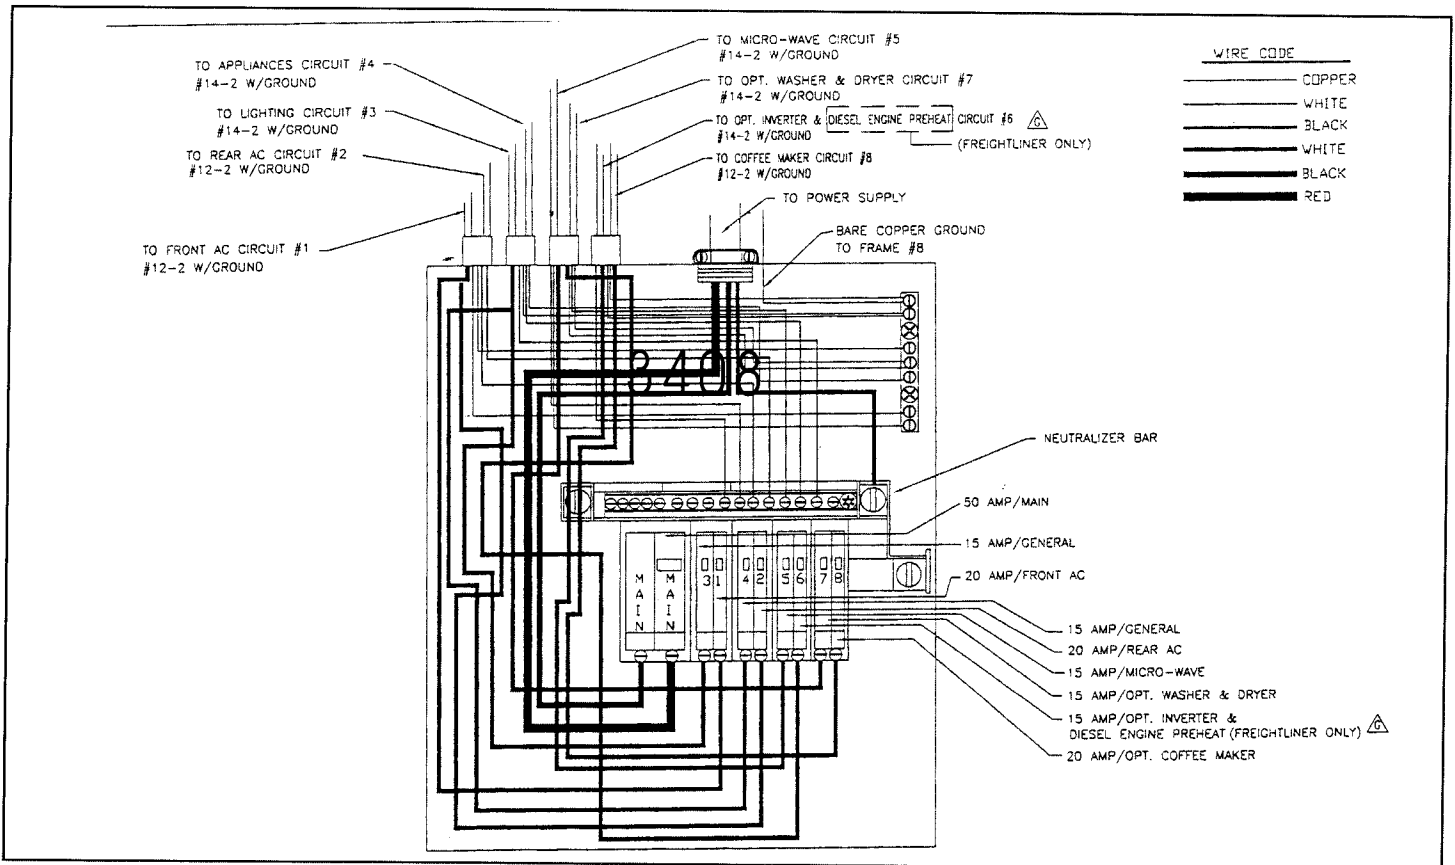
TO MICRO-WAVE CIRCUIT #5
#14-2 W/GROUND

TO APPLIANCES CIRCUIT #4
#14-2 W/GROUND

TO OPT. WASHER & DRYER CIRCUIT #7
#14-2 W/GROUND

TO LIGHTING CIRCUIT #3
#14-2 W/GROUND

TO OPT. INVERTER & DIESEL ENGINE PREHEAT CIRCUIT #6 G
#14-2 W/GROUND
(FREIGHTLINER ONLY)

TO REAR AC CIRCUIT #2
#12-2 W/GROUND

TO COFFEE MAKER CIRCUIT #8
#12-2 W/GROUND

TO POWER SUPPLY

BARE COPPER GROUND
TO FRAME #8

TO FRONT AC CIRCUIT #1
#12-2 W/GROUND

WIRE CODE
COPPER
WHITE
BLACK
WHITE
BLACK
RED

3408

NEUTRALIZER BAR

50 AMP/MAIN

15 AMP/GENERAL

20 AMP/FRONT AC

MAIN MAIN

3 1 4 2 5 6 7 8

15 AMP/GENERAL
20 AMP/REAR AC
15 AMP/MICRO-WAVE
15 AMP/OPT. WASHER & DRYER
15 AMP/OPT. INVERTER &
DIESEL ENGINE PREHEAT (FREIGHTLINER ONLY) G
20 AMP/OPT. COFFEE MAKER